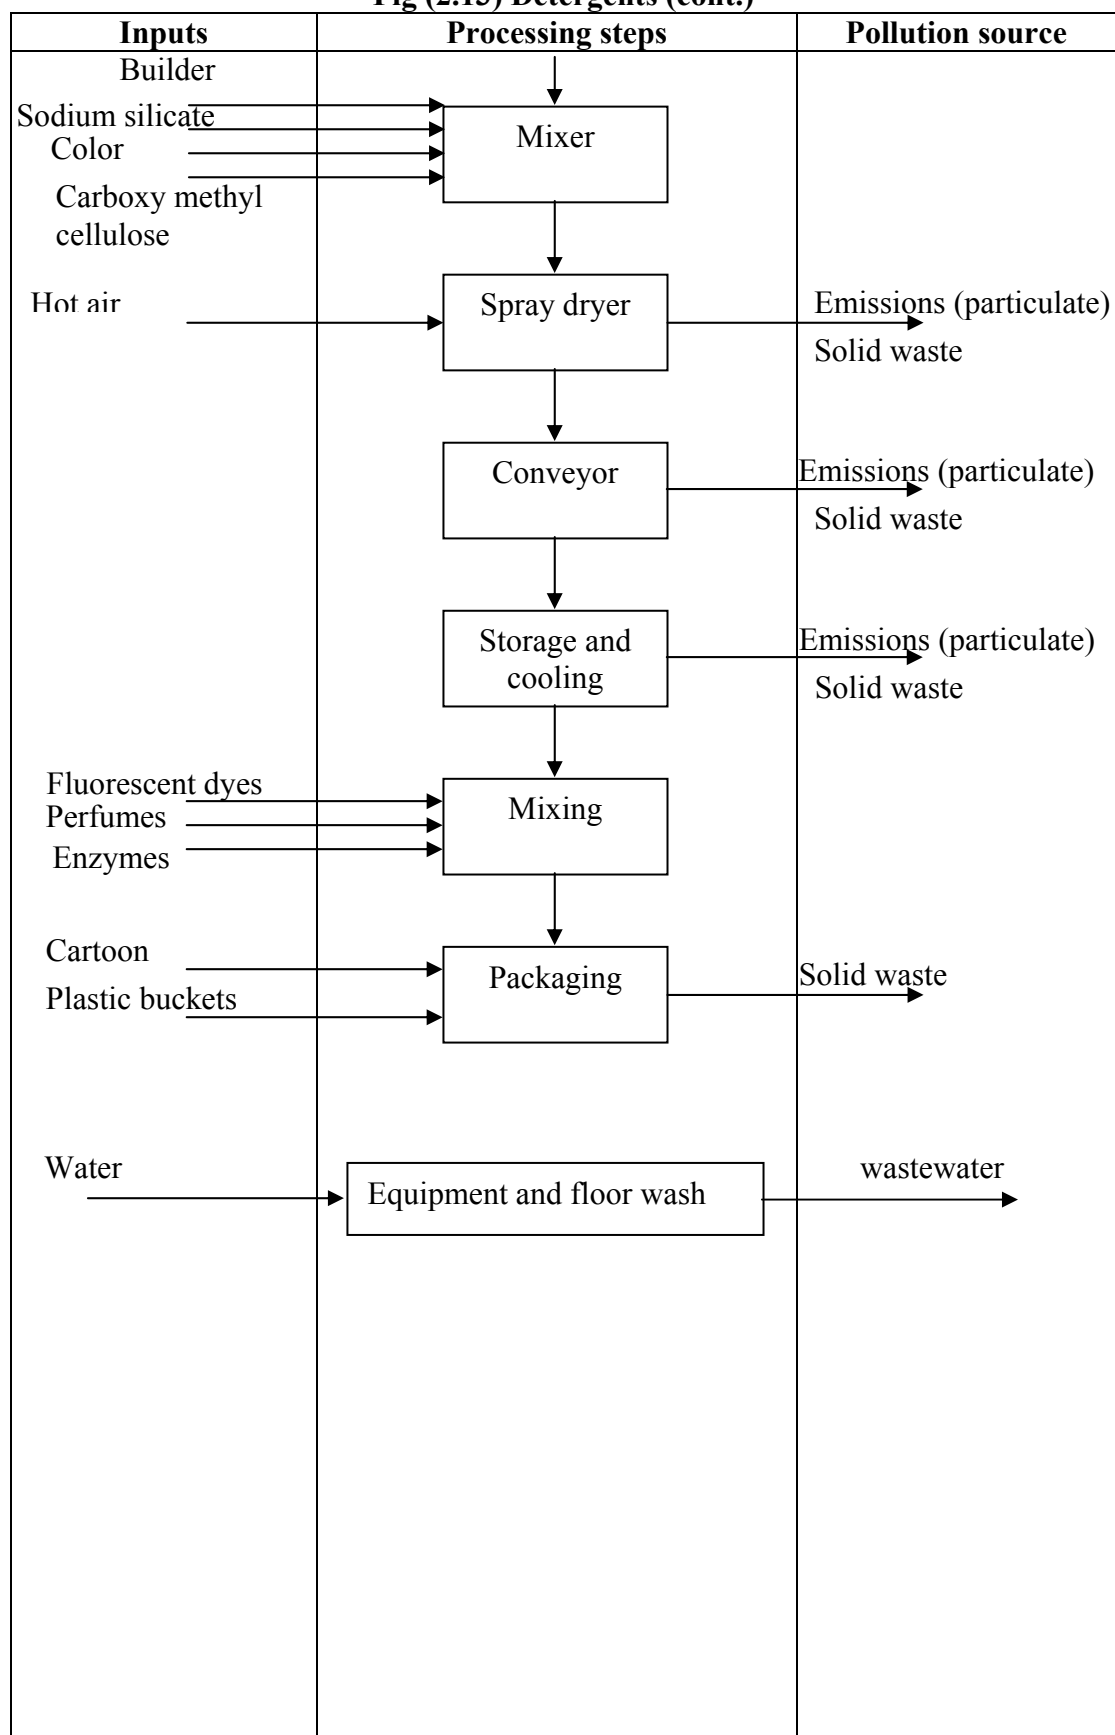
Fig (2.13) Detergents (cont.)

| Inputs | Processing steps | Pollution source |
|---|---|---|

Builder
Sodium silicate
Color
Carboxy methyl cellulose

Mixer

Hot air

Spray dryer

Emissions (particulate)
Solid waste

Conveyor

Emissions (particulate)
Solid waste

Storage and cooling

Emissions (particulate)
Solid waste

Fluorescent dyes
Perfumes
Enzymes

Mixing

Cartoon
Plastic buckets

Packaging

Solid waste

Water

Equipment and floor wash

wastewater